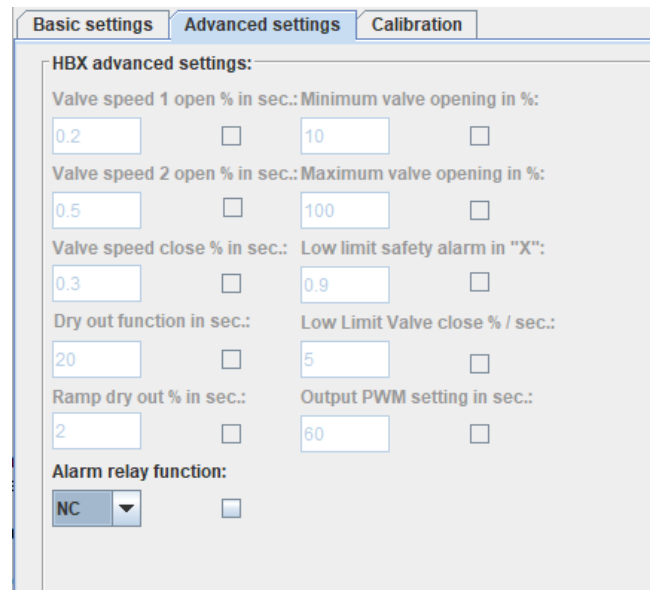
Basic settings | Advanced settings | Calibration

HBX advanced settings:

Valve speed 1 open % in sec.:
0.2

Minimum valve opening in %:
10

Valve speed 2 open % in sec.:
0.5

Maximum valve opening in %:
100

Valve speed close % in sec.:
0.3

Low limit safety alarm in "X":
0.9

Dry out function in sec.:
20

Low Limit Valve close % / sec.:
5

Ramp dry out % in sec.:
2

Output PWM setting in sec.:
60

Alarm relay function:
NC